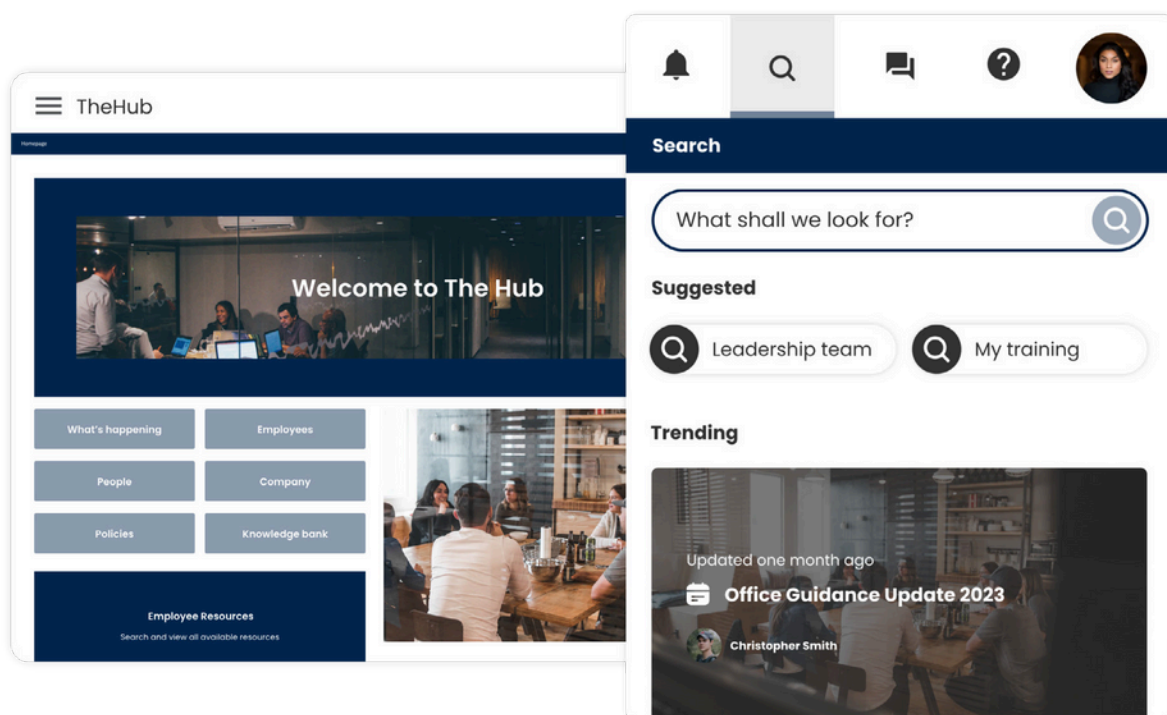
TheHub

Homepage

Welcome to The Hub

What's happening
Employees
People
Company
Policies
Knowledge bank

Employee Resources
Search and view all available resources

Search

What shall we look for?

Suggested

Leadership team
My training

Trending

Updated one month ago
Office Guidance Update 2023
Christopher Smith